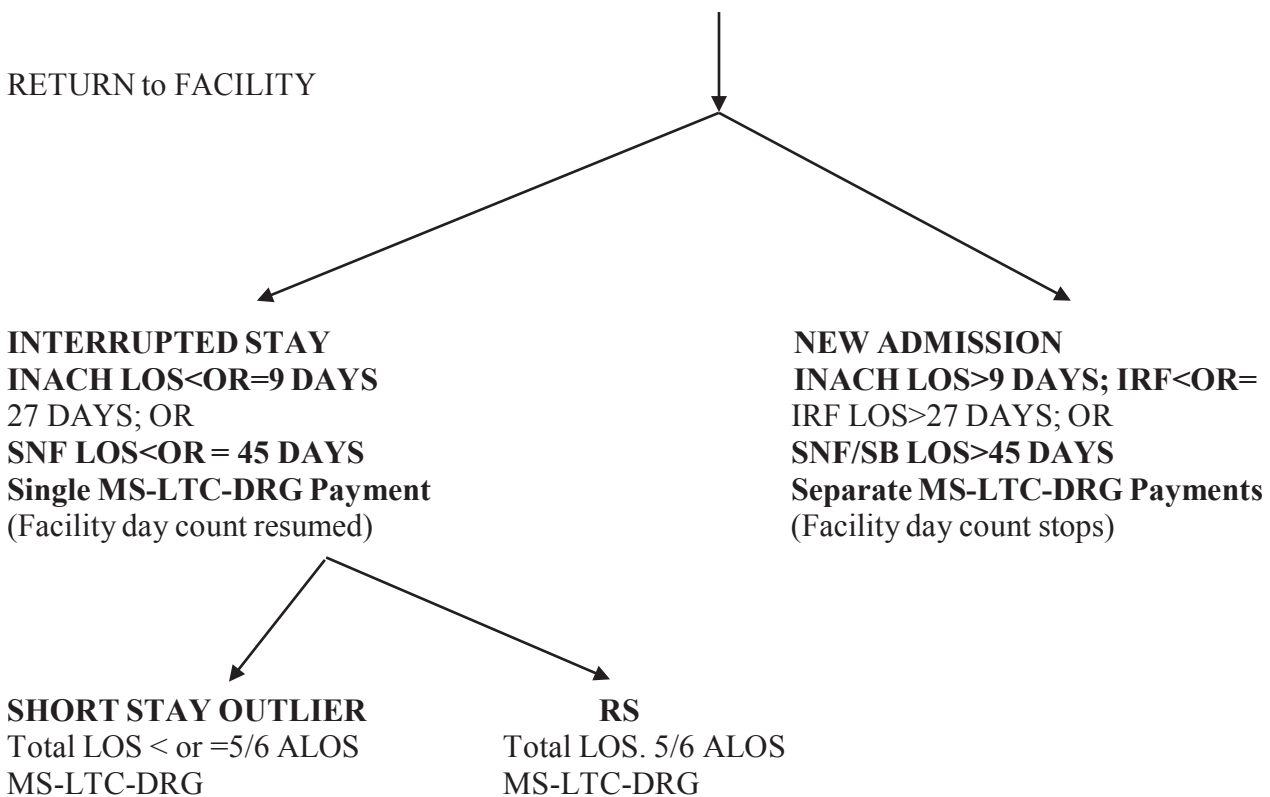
RETURN to FACILITY

**INTERRUPTED STAY**
**INACH LOS<OR=9 DAYS**
27 DAYS; OR
**SNF LOS<OR = 45 DAYS**
**Single MS-LTC-DRG Payment**
(Facility day count resumed)

**NEW ADMISSION**
**INACH LOS>9 DAYS; IRF<OR=**
IRF LOS>27 DAYS; OR
**SNF/SB LOS>45 DAYS**
**Separate MS-LTC-DRG Payments**
(Facility day count stops)

**SHORT STAY OUTLIER**
Total LOS < or =5/6 ALOS
MS-LTC-DRG

**RS**
Total LOS. 5/6 ALOS
MS-LTC-DRG